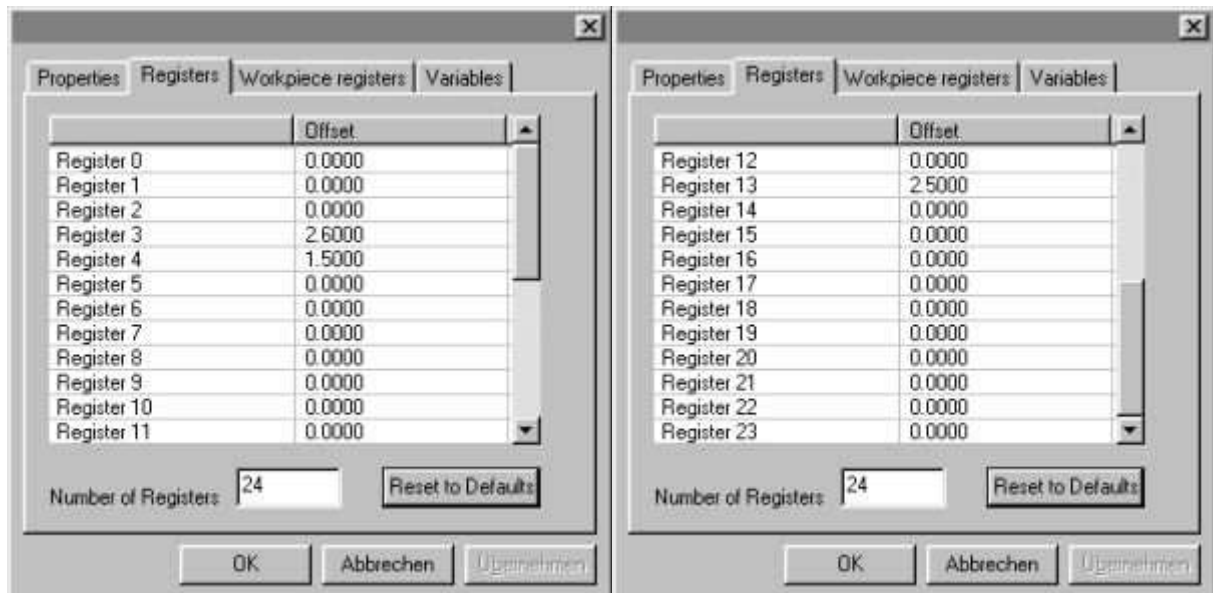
×

Properties | Registers | Workpiece registers | Variables

| | Offset |
|---|---|
| Register 0 | 0.0000 |
| Register 1 | 0.0000 |
| Register 2 | 0.0000 |
| Register 3 | 2.6000 |
| Register 4 | 1.5000 |
| Register 5 | 0.0000 |
| Register 6 | 0.0000 |
| Register 7 | 0.0000 |
| Register 8 | 0.0000 |
| Register 9 | 0.0000 |
| Register 10 | 0.0000 |
| Register 11 | 0.0000 |

Number of Registers 24

Reset to Defaults

OK Abbrechen Übernehmen

×

Properties | Registers | Workpiece registers | Variables

| | Offset |
|---|---|
| Register 12 | 0.0000 |
| Register 13 | 2.5000 |
| Register 14 | 0.0000 |
| Register 15 | 0.0000 |
| Register 16 | 0.0000 |
| Register 17 | 0.0000 |
| Register 18 | 0.0000 |
| Register 19 | 0.0000 |
| Register 20 | 0.0000 |
| Register 21 | 0.0000 |
| Register 22 | 0.0000 |
| Register 23 | 0.0000 |

Number of Registers 24

Reset to Defaults

OK Abbrechen Übernehmen